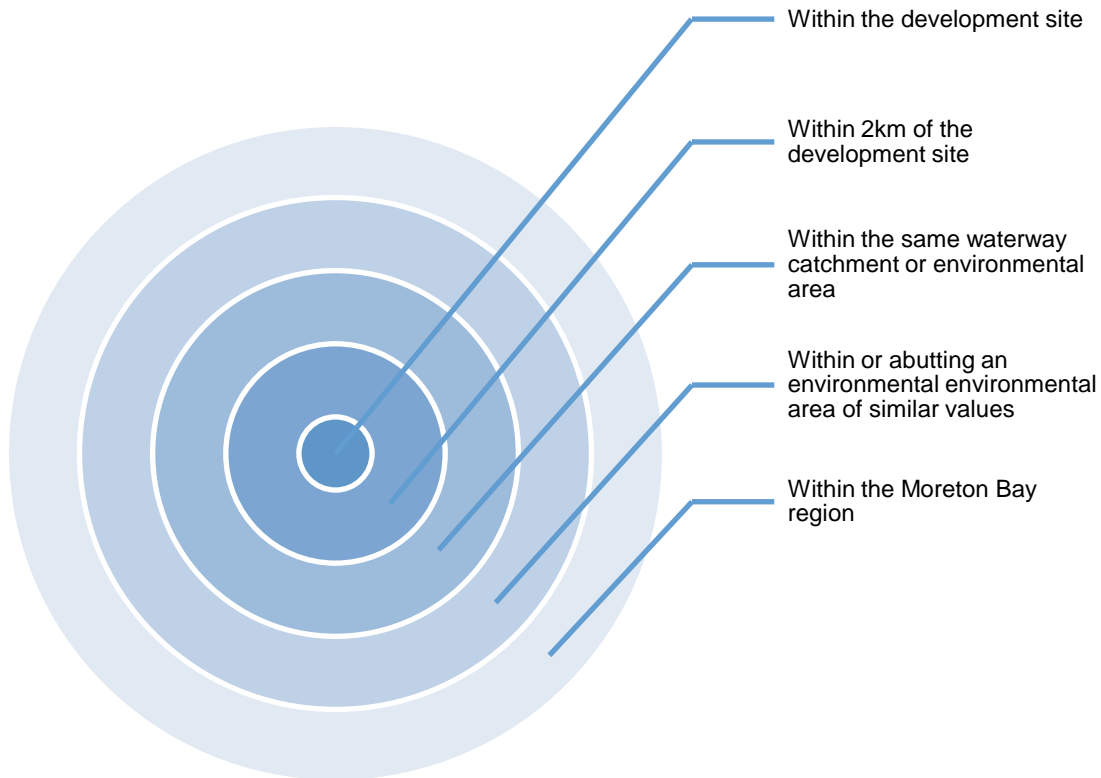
Within the development site

Within 2km of the development site

Within the same waterway catchment or environmental area

Within or abutting an environmental environmental area of similar values

Within the Moreton Bay region